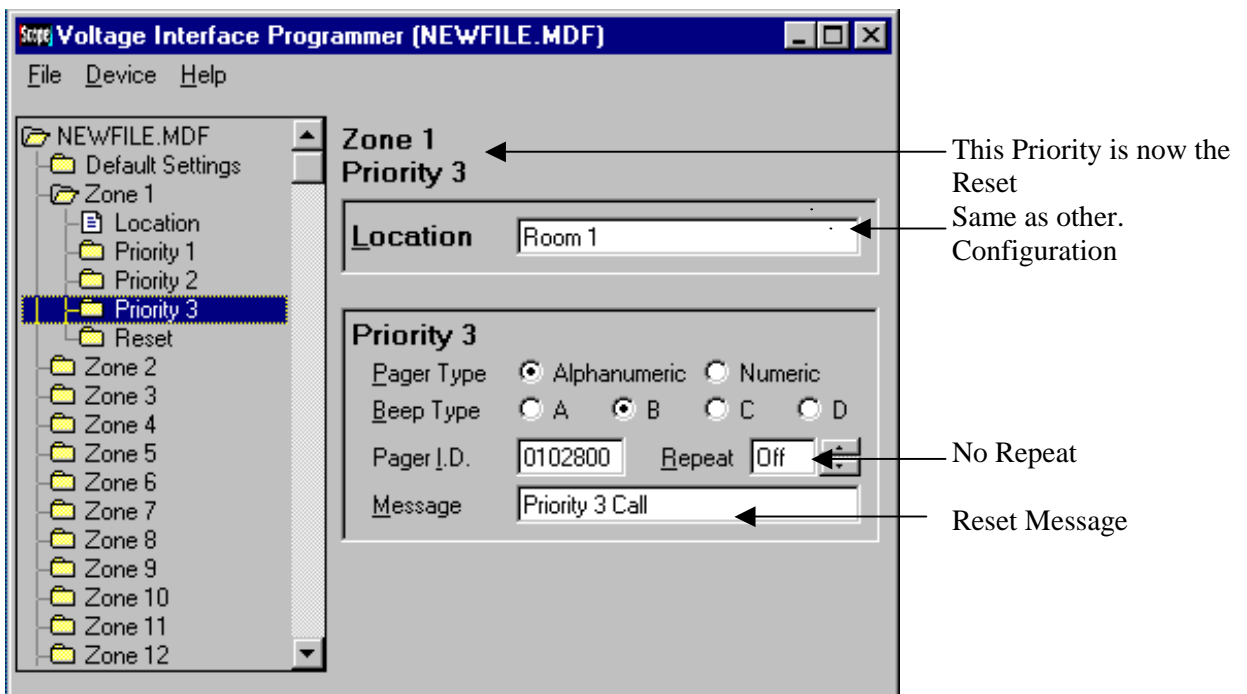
Scope Voltage Interface Programmer (NEWFILE.MDF)

File Device Help

NEWFILE.MDF
Default Settings
Zone 1
Location
Priority 1
Priority 2
Priority 3
Reset
Zone 2
Zone 3
Zone 4
Zone 5
Zone 6
Zone 7
Zone 8
Zone 9
Zone 10
Zone 11
Zone 12

Zone 1
Priority 3

Location Room 1

Priority 3
Pager Type Alphanumeric Numeric
Beep Type A B C D
Pager I.D. 0102800 Repeat Off
Message Priority 3 Call

This Priority is now the Reset

Same as other. Configuration

No Repeat

Reset Message